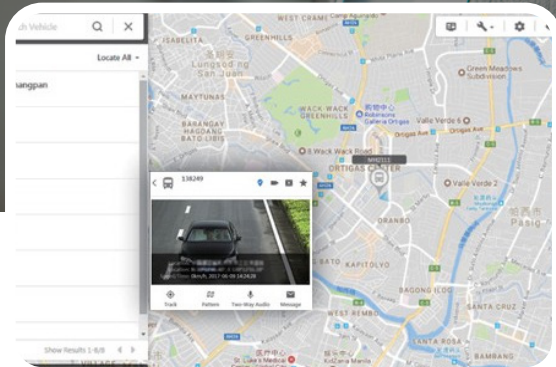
:h Vehicle

Locate All

angpan

Show Results 1-6/6

138249

Track

Pattern

Two-Way Audio

Message

WEST CRAME

ISABELITA

GREENHILLS

Lungsod ng San Juan

MAYTUNAS

BARANGAY HAGDANG BATO LIBIS

WACK WACK GREENHILLS

Robinsons Galleria Ortigas

Ortigas Ave

Green Meadows Subdivision

Valle Verde 6

Valle Verde 2

E. Wack Wack Road

ORTIGAS CENTER

ORANBO

KAPITOLYO

BAGONG ILOG

Pasig

SANTA CRUZ

SANTA ROSA

BAMBANG

St. Luke's Medical

MH2111